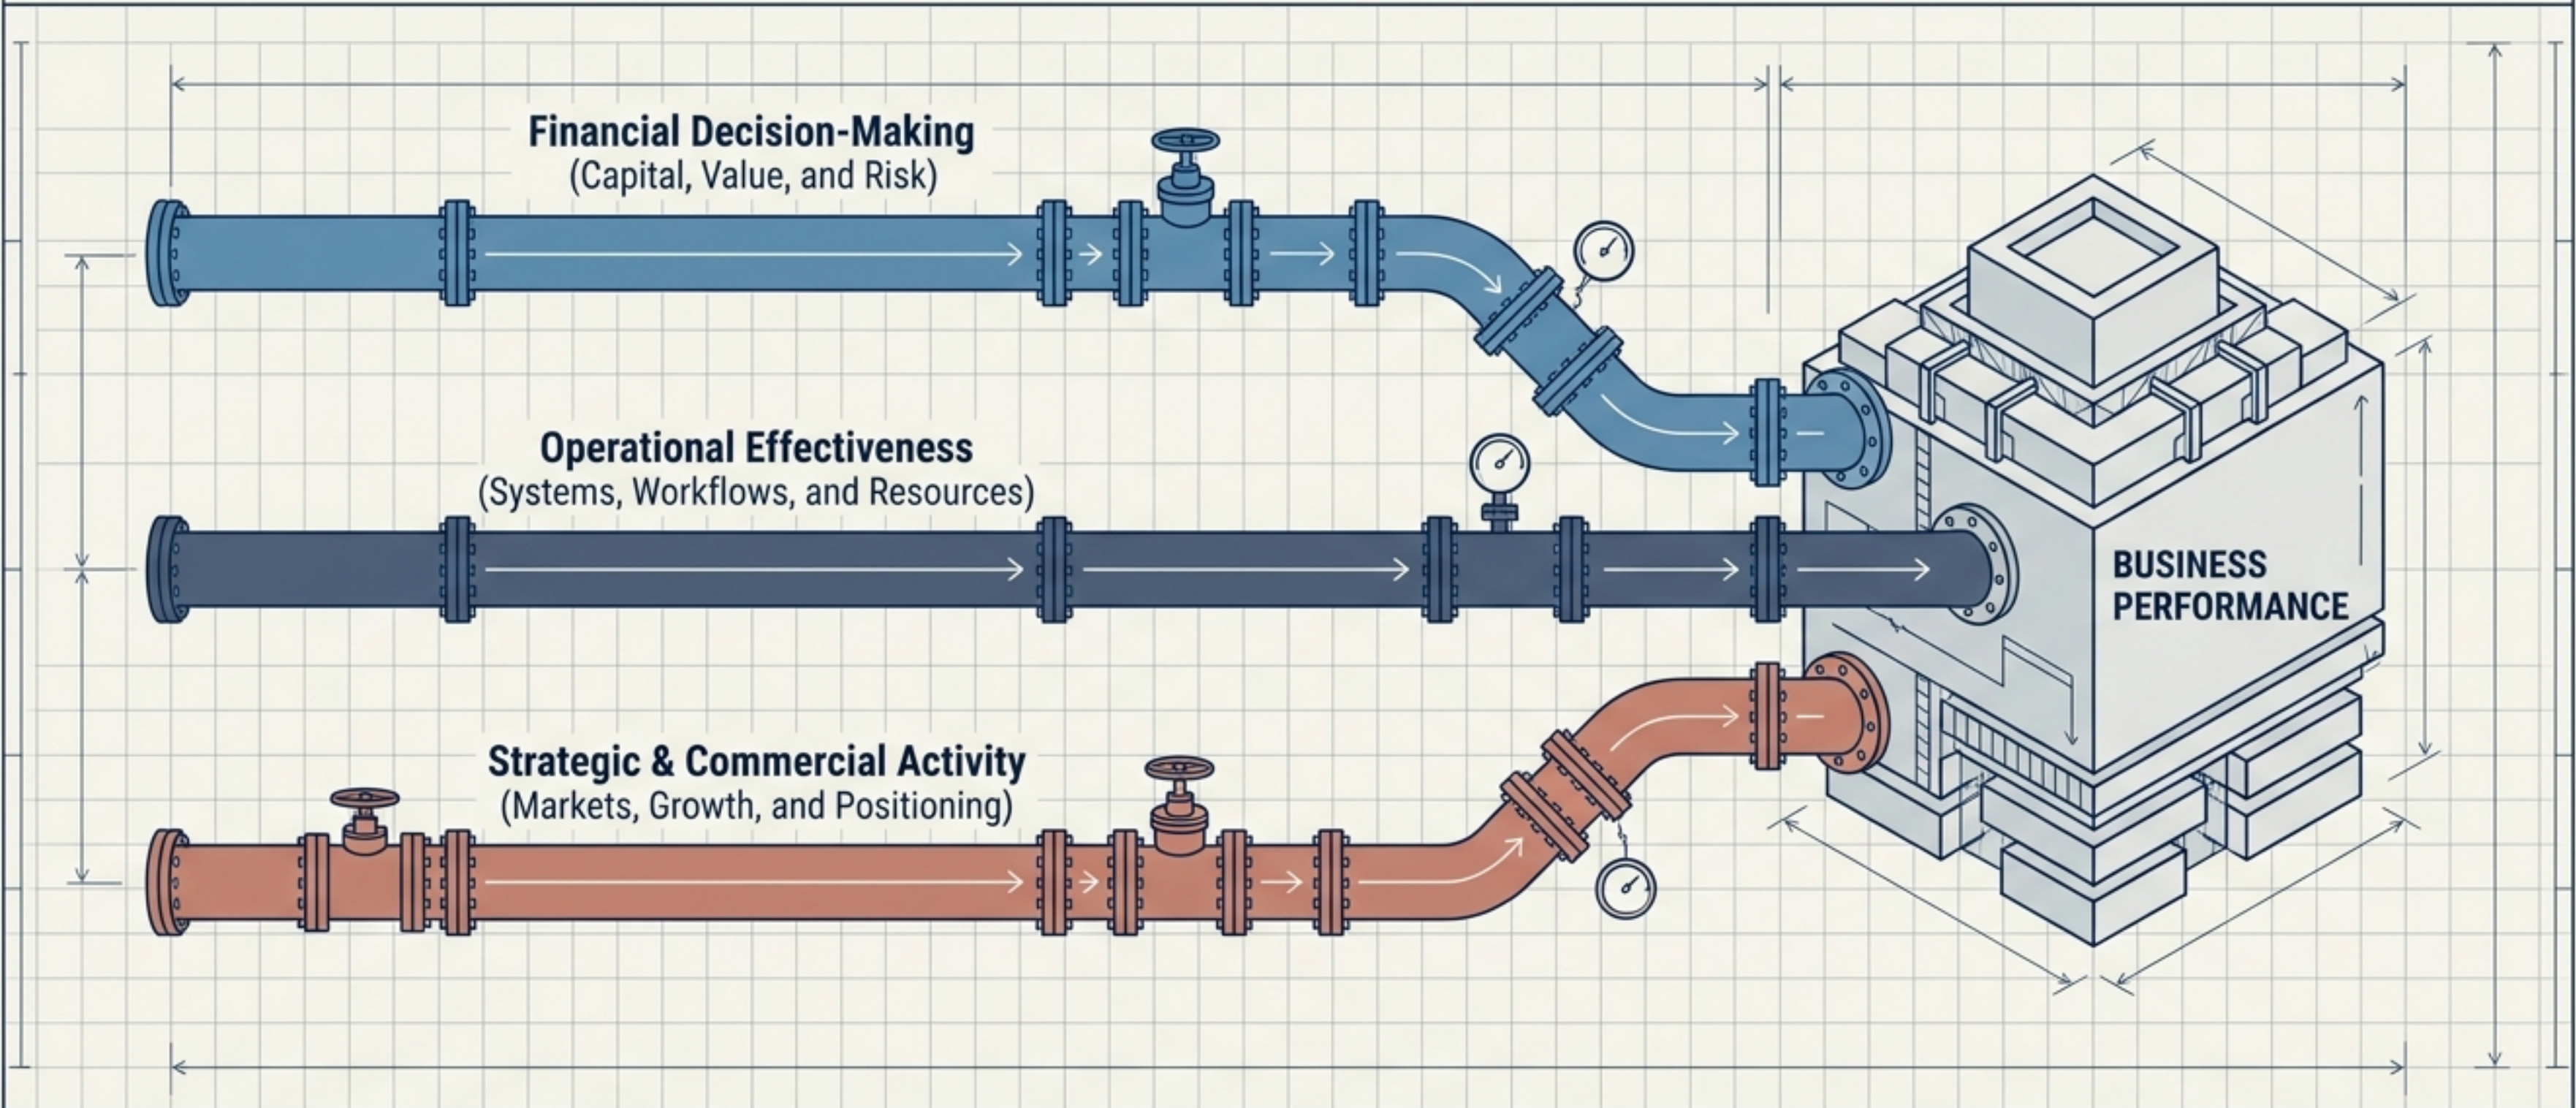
Financial Decision-Making
(Capital, Value, and Risk)

Operational Effectiveness
(Systems, Workflows, and Resources)

Strategic & Commercial Activity
(Markets, Growth, and Positioning)

BUSINESS PERFORMANCE